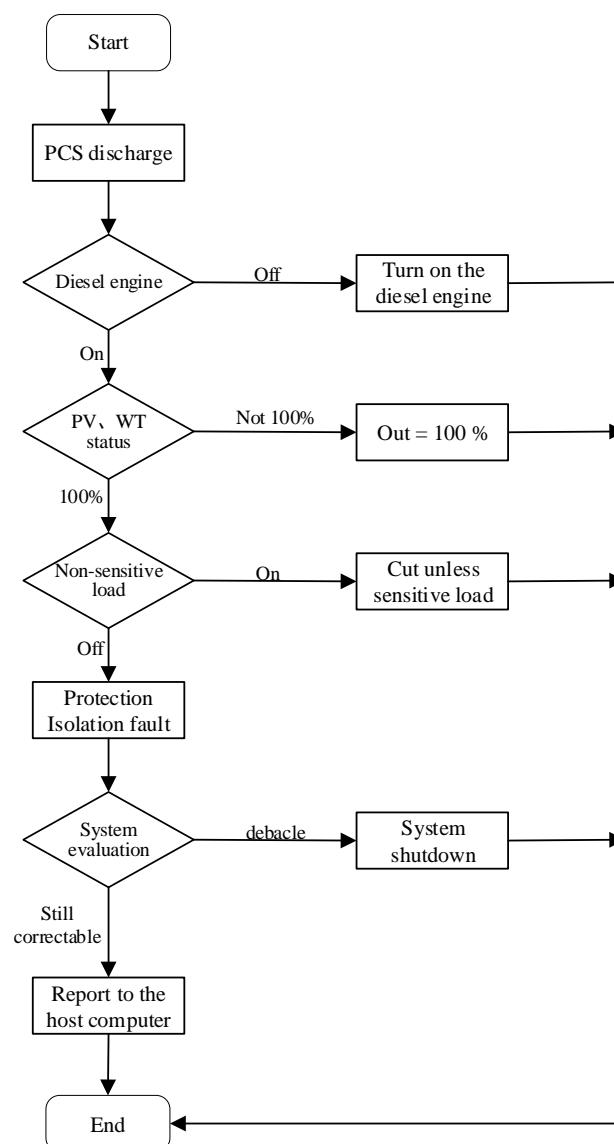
Start

PCS discharge

Diesel engine

Off

Turn on the diesel engine

On

PV、WT status

Not 100%

Out = 100 %

100%

Non-sensitive load

On

Cut unless sensitive load

Off

Protection Isolation fault

System evaluation

debacle

System shutdown

Still correctable

Report to the host computer

End